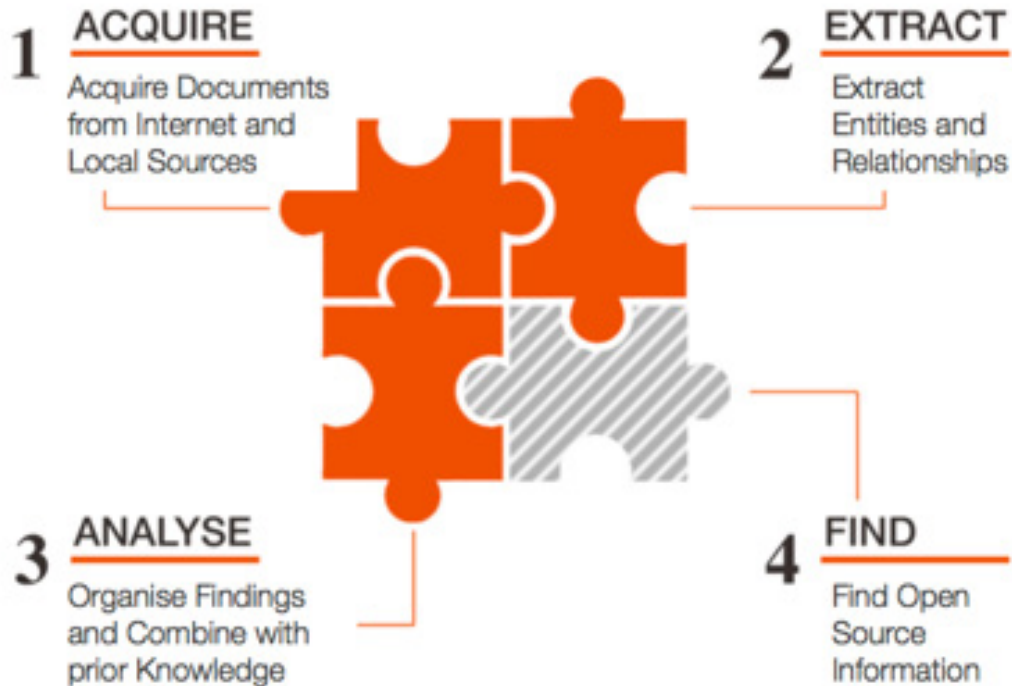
1 ACQUIRE

Acquire Documents from Internet and Local Sources

2 EXTRACT

Extract Entities and Relationships

3 ANALYSE

Organise Findings and Combine with prior Knowledge

4 FIND

Find Open Source Information